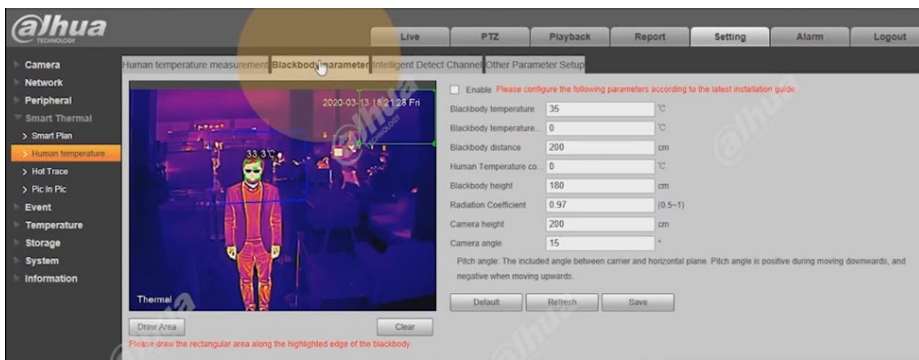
alhua
TECHNOLOGY

Live PTZ Playback Report Setting Alarm Logout

Camera
Network
Peripheral
Smart Thermal
> Smart Plan
> Human temperature
> Hot Trace
> Pic In Pic
Event
Temperature
Storage
System
Information

Human temperature measurement | Blackbody parameter | Intelligent Detect Channel | Other Parameter Setup

2020-03-13 15:21:28 Fri
33.3°C
Thermal

Enable Please configure the following parameters according to the latest installation guide.

| | | |
|---|---|---|
| Blackbody temperature | 35 | ℃ |
| Blackbody temperature... | 0 | ℃ |
| Blackbody distance | 200 | cm |
| Human Temperature co... | 0 | ℃ |
| Blackbody height | 180 | cm |
| Radiation Coefficient | 0.97 | (0.5~1) |
| Camera height | 200 | cm |
| Camera angle | 15 | ° |

Pitch angle: The included angle between carrier and horizontal plane. Pitch angle is positive during moving downwards, and negative when moving upwards.

Default Refresh Save

Draw Area Clear

Please draw the rectangular area along the highlighted edge of the blackbody.